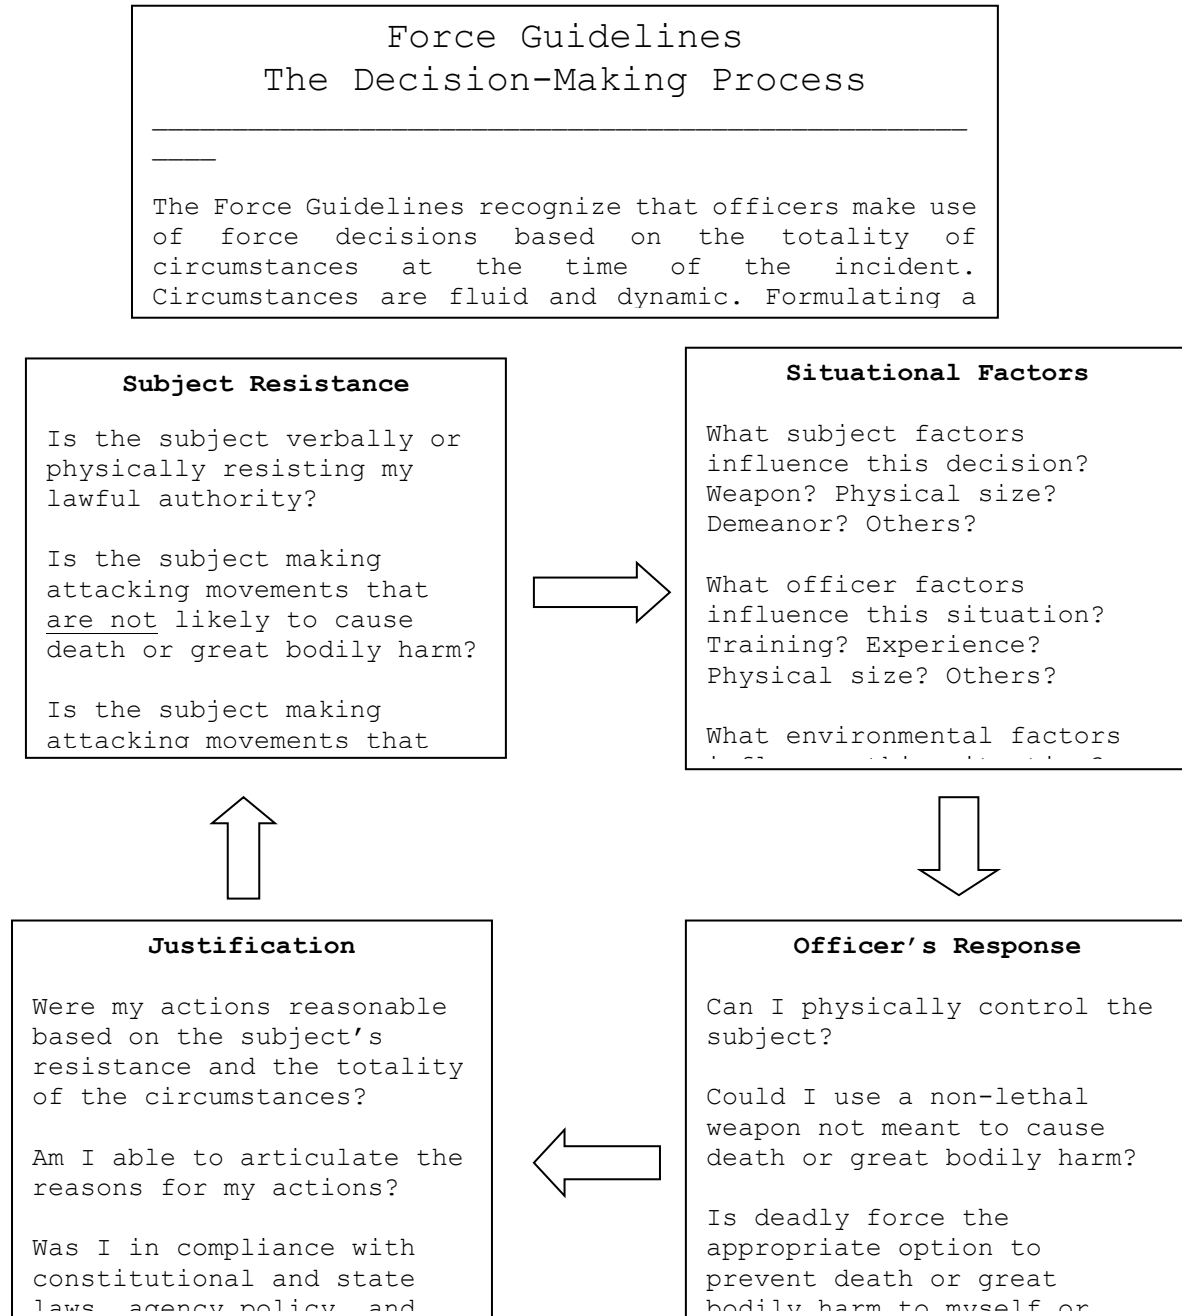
Force Guidelines
The Decision-Making Process

The Force Guidelines recognize that officers make use of force decisions based on the totality of circumstances at the time of the incident. Circumstances are fluid and dynamic. Formulating a

**Subject Resistance**

Is the subject verbally or physically resisting my lawful authority?

Is the subject making attacking movements that are not likely to cause death or great bodily harm?

Is the subject making attacking movements that

**Situational Factors**

What subject factors influence this decision? Weapon? Physical size? Demeanor? Others?

What officer factors influence this situation? Training? Experience? Physical size? Others?

What environmental factors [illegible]

**Justification**

Were my actions reasonable based on the subject's resistance and the totality of the circumstances?

Am I able to articulate the reasons for my actions?

Was I in compliance with constitutional and state laws, agency policy, and

**Officer's Response**

Can I physically control the subject?

Could I use a non-lethal weapon not meant to cause death or great bodily harm?

Is deadly force the appropriate option to prevent death or great bodily harm to myself or